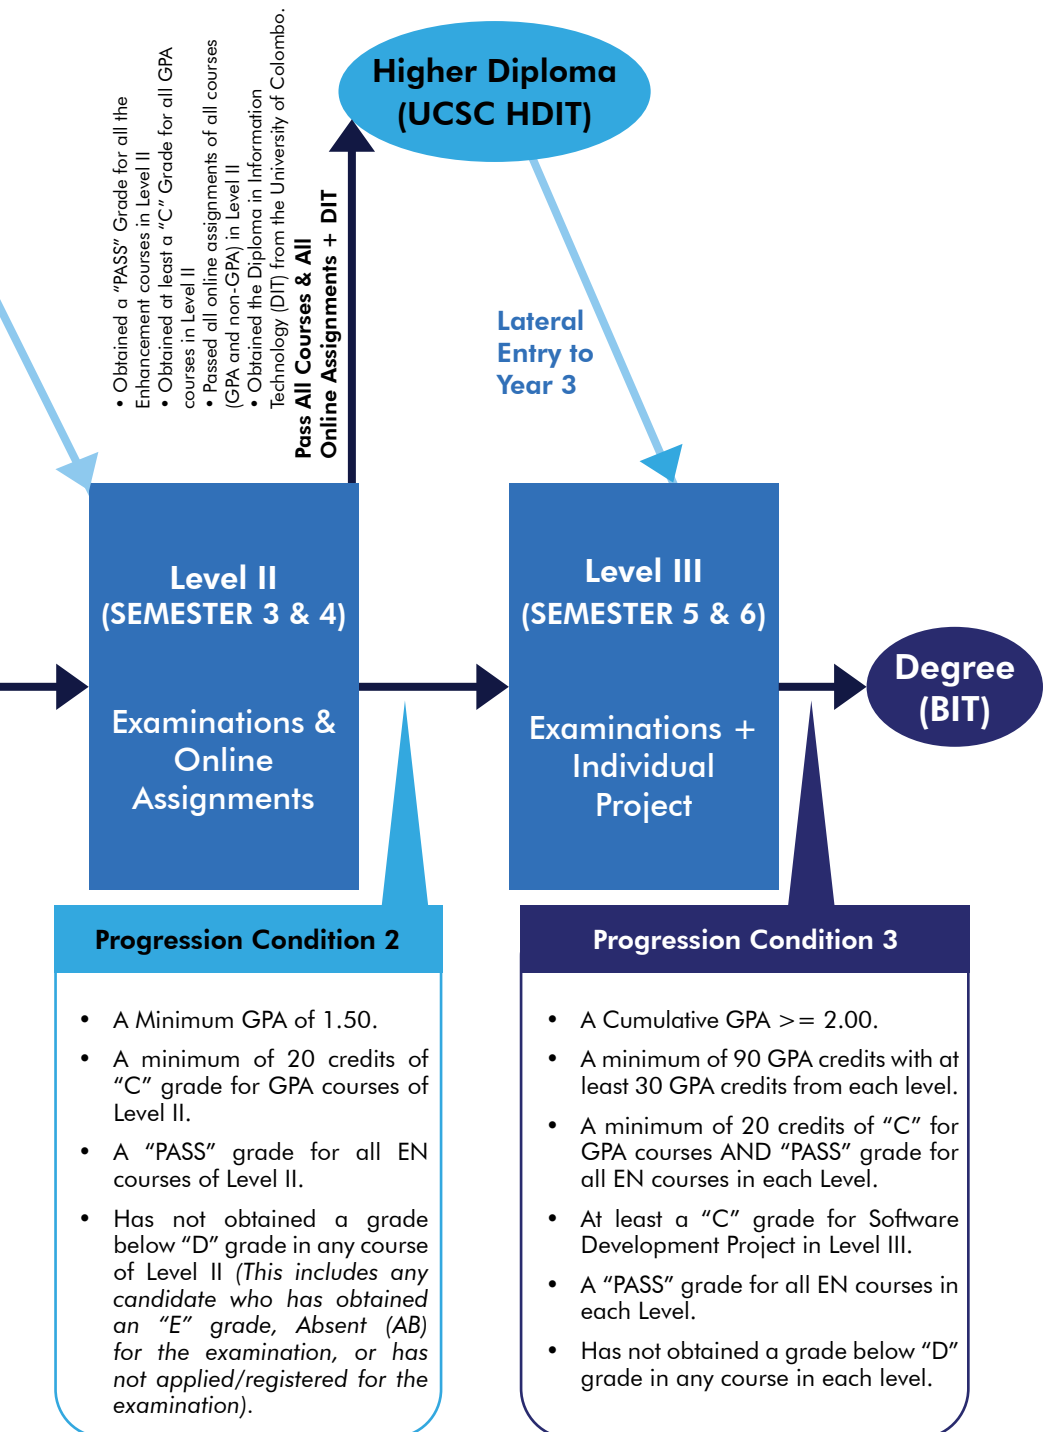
• Obtained a "PASS" Grade for all the Enhancement courses in Level II
• Obtained at least a "C" Grade for all GPA courses in Level II
• Passed all online assignments of all courses (GPA and non-GPA) in Level II
• Obtained the Diploma in Information Technology (DIT) from the University of Colombo.

Pass All Courses & All Online Assignments + DIT

Higher Diploma (UCSC HDIT)

Lateral Entry to Year 3

Level II (SEMESTER 3 & 4)

Examinations & Online Assignments

Level III (SEMESTER 5 & 6)

Examinations + Individual Project

Degree (BIT)

Progression Condition 2

• A Minimum GPA of 1.50.
• A minimum of 20 credits of "C" grade for GPA courses of Level II.
• A "PASS" grade for all EN courses of Level II.
• Has not obtained a grade below "D" grade in any course of Level II (This includes any candidate who has obtained an "E" grade, Absent (AB) for the examination, or has not applied/registered for the examination).

Progression Condition 3

• A Cumulative GPA >= 2.00.
• A minimum of 90 GPA credits with at least 30 GPA credits from each level.
• A minimum of 20 credits of "C" for GPA courses AND "PASS" grade for all EN courses in each Level.
• At least a "C" grade for Software Development Project in Level III.
• A "PASS" grade for all EN courses in each Level.
• Has not obtained a grade below "D" grade in any course in each level.